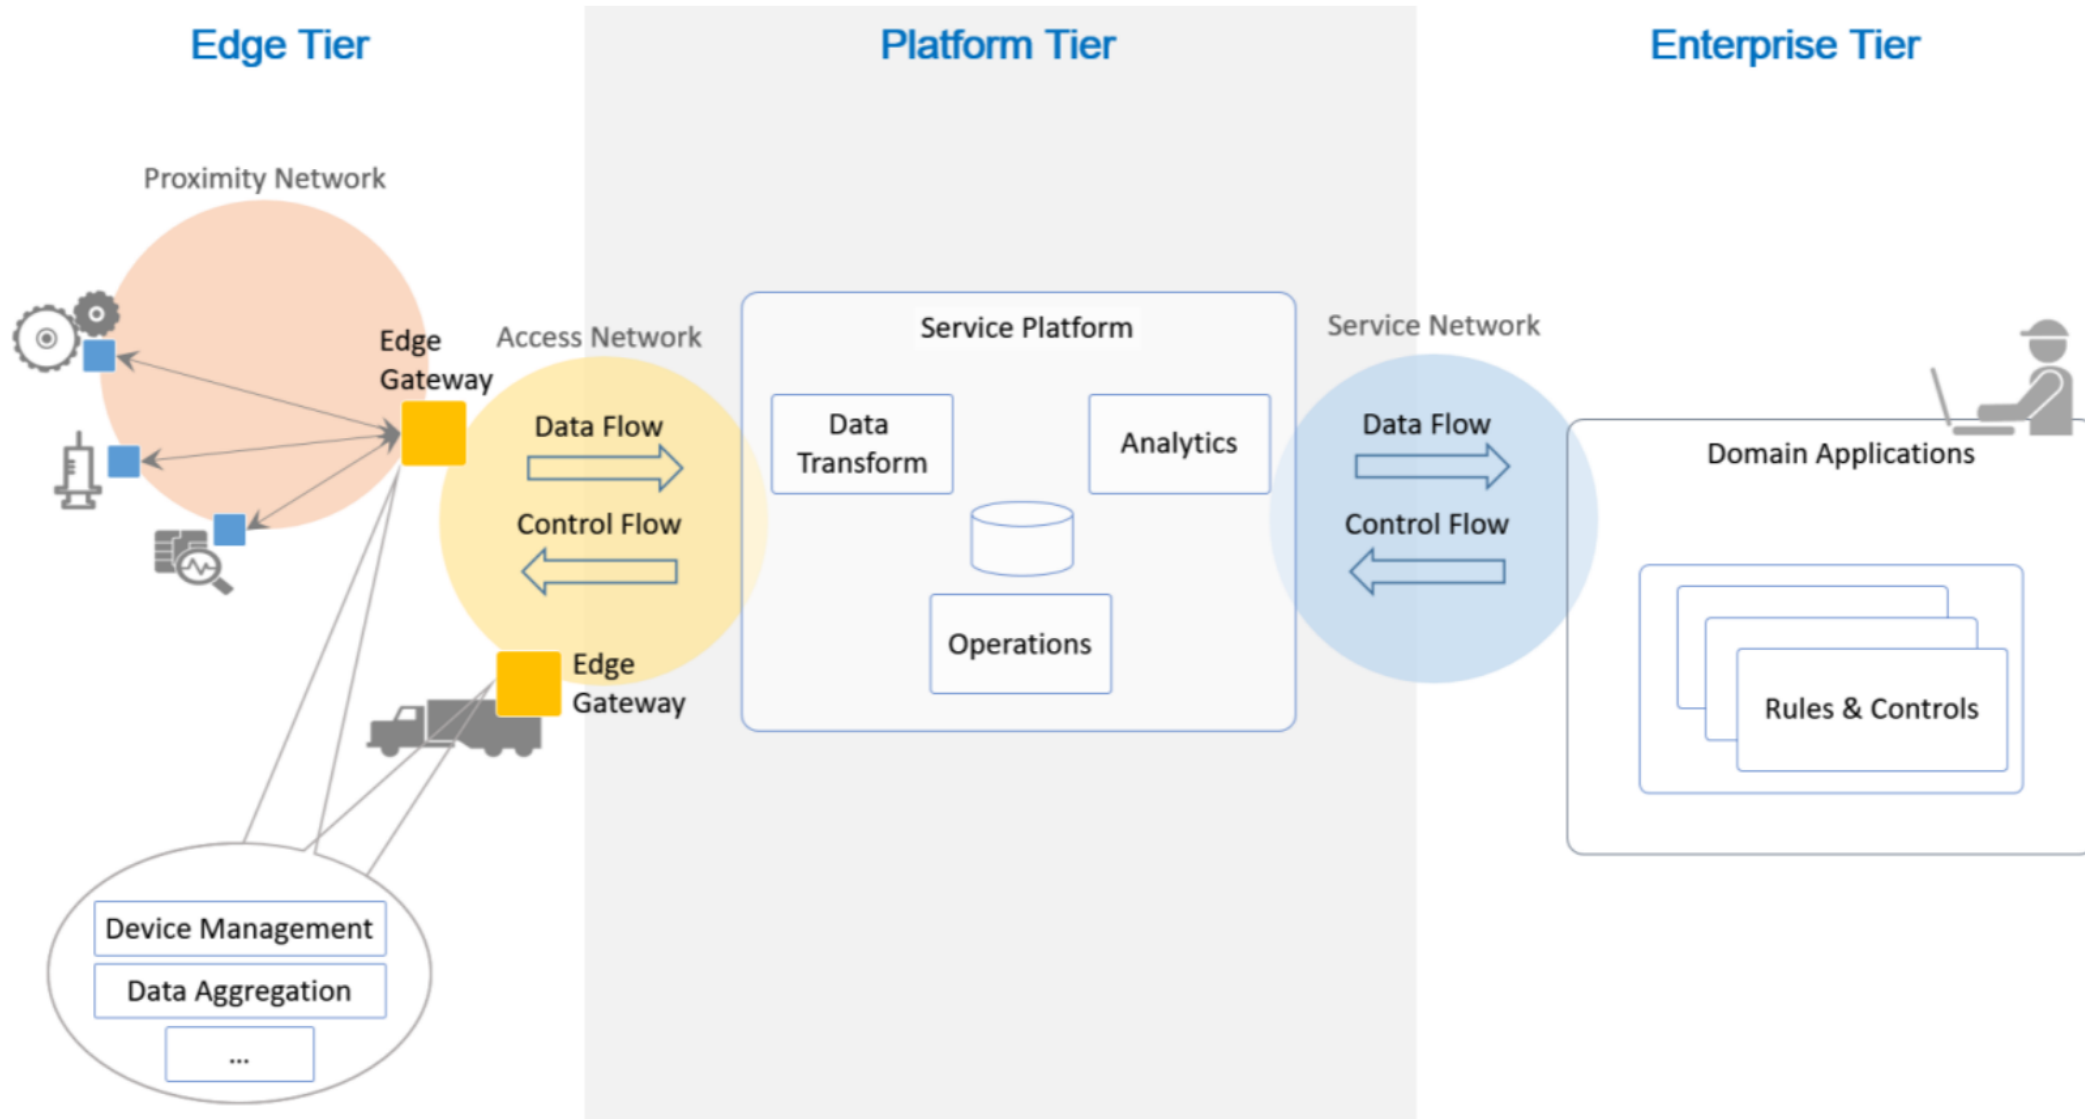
Edge Tier

Platform Tier

Enterprise Tier

Proximity Network

Edge Gateway

Access Network

Data Flow

Control Flow

Edge Gateway

Device Management

Data Aggregation

...

Service Platform

Data Transform

Analytics

Operations

Service Network

Data Flow

Control Flow

Domain Applications

Rules & Controls